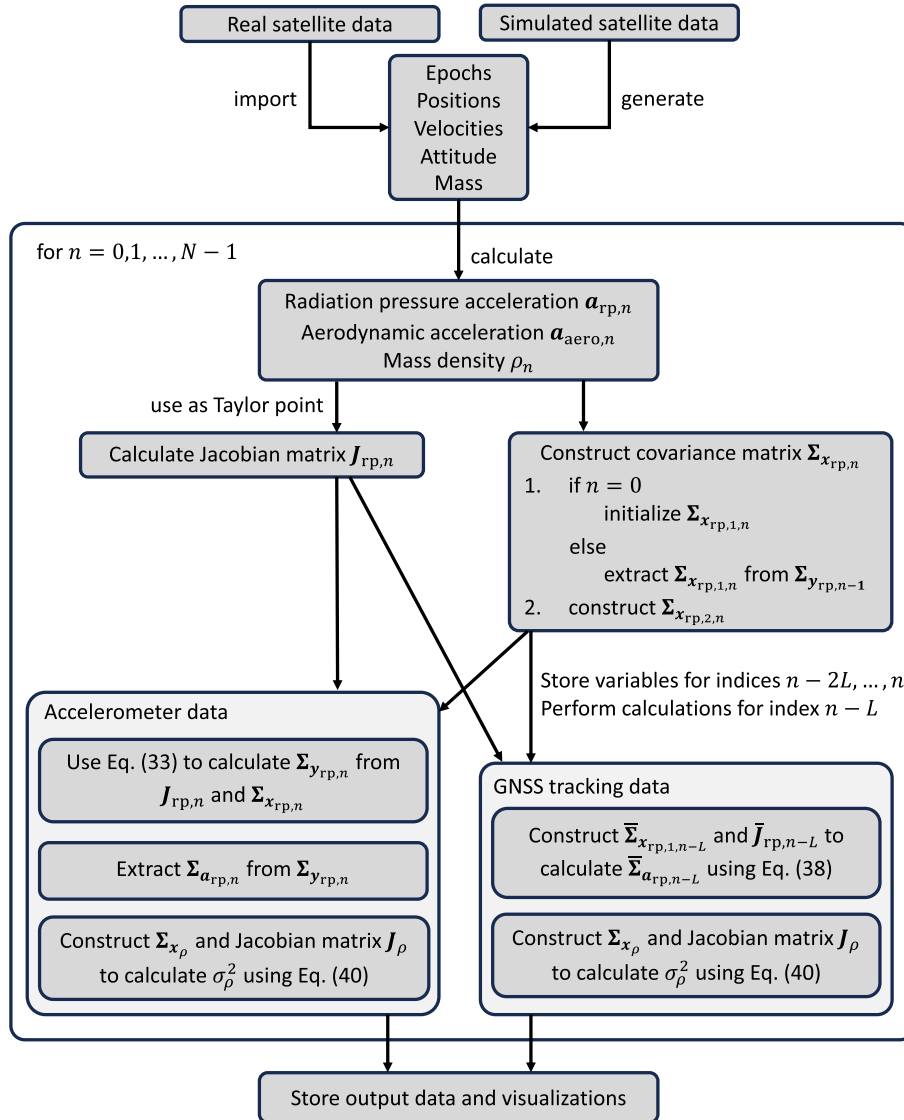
Real satellite data

Simulated satellite data

import

generate

Epochs
Positions
Velocities
Attitude
Mass

for $n = 0,1,\dots,N-1$

calculate

Radiation pressure acceleration $\boldsymbol{a}_{\mathrm{rp},n}$
Aerodynamic acceleration $\boldsymbol{a}_{\mathrm{aero},n}$
Mass density $\rho_n$

use as Taylor point

Calculate Jacobian matrix $\boldsymbol{J}_{\mathrm{rp},n}$

Construct covariance matrix $\boldsymbol{\Sigma}_{\boldsymbol{x}_{\mathrm{rp},n}}$
1. if $n = 0$
initialize $\boldsymbol{\Sigma}_{\boldsymbol{x}_{\mathrm{rp},1,n}}$
else
extract $\boldsymbol{\Sigma}_{\boldsymbol{x}_{\mathrm{rp},1,n}}$ from $\boldsymbol{\Sigma}_{\boldsymbol{y}_{\mathrm{rp},n-1}}$
2. construct $\boldsymbol{\Sigma}_{\boldsymbol{x}_{\mathrm{rp},2,n}}$

Store variables for indices $n-2L,\dots,n$
Perform calculations for index $n-L$

Accelerometer data

Use Eq. (33) to calculate $\boldsymbol{\Sigma}_{\boldsymbol{y}_{\mathrm{rp},n}}$ from $\boldsymbol{J}_{\mathrm{rp},n}$ and $\boldsymbol{\Sigma}_{\boldsymbol{x}_{\mathrm{rp},n}}$

Extract $\boldsymbol{\Sigma}_{\boldsymbol{a}_{\mathrm{rp},n}}$ from $\boldsymbol{\Sigma}_{\boldsymbol{y}_{\mathrm{rp},n}}$

Construct $\boldsymbol{\Sigma}_{\boldsymbol{x}_{\rho}}$ and Jacobian matrix $\boldsymbol{J}_{\rho}$ to calculate $\sigma_{\rho}^2$ using Eq. (40)

GNSS tracking data

Construct $\overline{\boldsymbol{\Sigma}}_{\boldsymbol{x}_{\mathrm{rp},1,n-L}}$ and $\overline{\boldsymbol{J}}_{\mathrm{rp},n-L}$ to calculate $\overline{\boldsymbol{\Sigma}}_{\boldsymbol{a}_{\mathrm{rp},n-L}}$ using Eq. (38)

Construct $\boldsymbol{\Sigma}_{\boldsymbol{x}_{\rho}}$ and Jacobian matrix $\boldsymbol{J}_{\rho}$ to calculate $\sigma_{\rho}^2$ using Eq. (40)

Store output data and visualizations